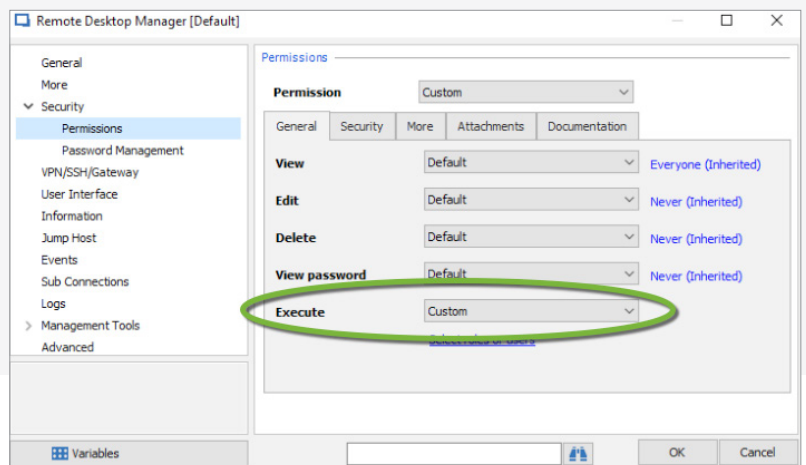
Remote Desktop Manager [Default]

General
More
Security
Permissions
Password Management
VPN/SSH/Gateway
User Interface
Information
Jump Host
Events
Sub Connections
Logs
Management Tools
Advanced

Permissions

Permission Custom

General Security More Attachments Documentation

View Default Everyone (Inherited)
Edit Default Never (Inherited)
Delete Default Never (Inherited)
View password Default Never (Inherited)
Execute Custom
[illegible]

Variables
OK Cancel